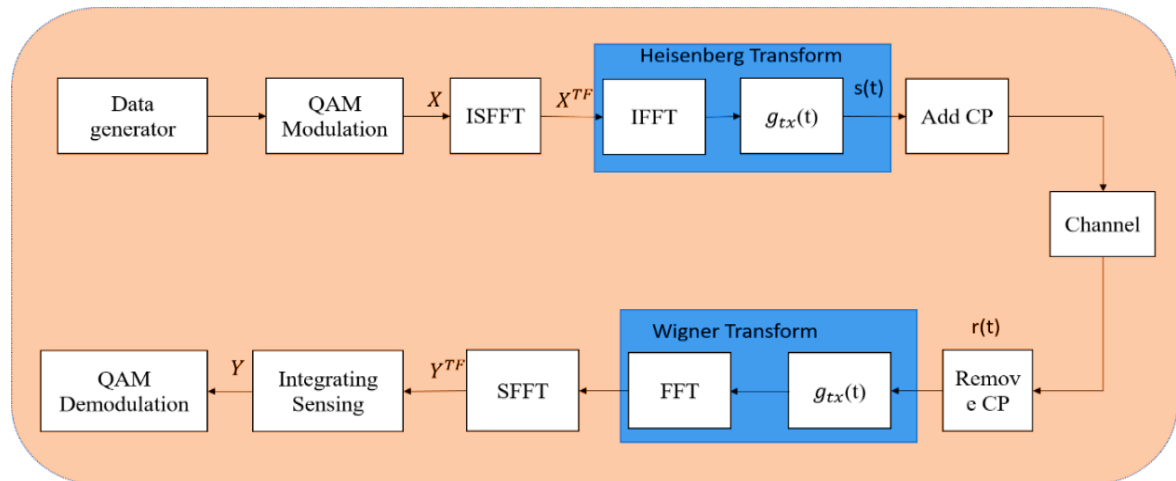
Heisenberg Transform

Data generator

QAM Modulation

$X$

ISFFT

$X^{TF}$

IFFT

$g_{tx}$(t)

s(t)

Add CP

Channel

Wigner Transform

r(t)

QAM Demodulation

$Y$

Integrating Sensing

$Y^{TF}$

SFFT

FFT

$g_{tx}$(t)

Remov e CP